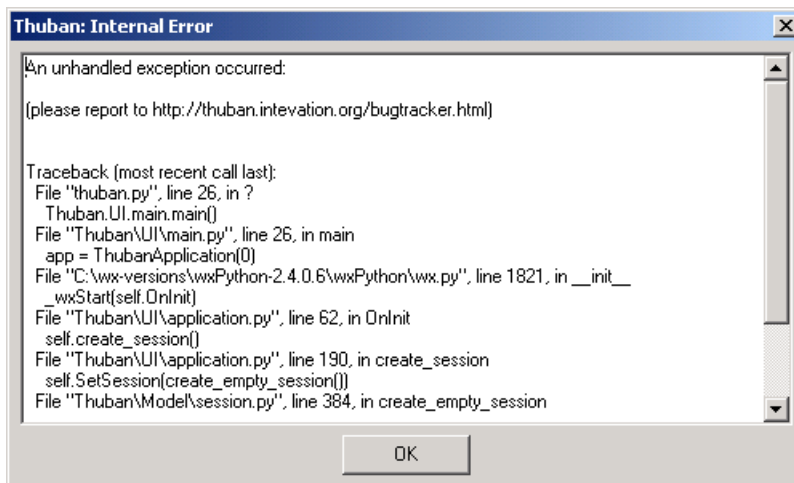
Thuban: Internal Error

An unhandled exception occurred:

(please report to http://thuban.intevation.org/bugtracker.html)

Traceback (most recent call last):
File "thuban.py", line 26, in ?
Thuban.UI.main.main()
File "Thuban\UI\main.py", line 26, in main
app = ThubanApplication(0)
File "C:\wx-versions\wxPython-2.4.0.6\wxPython\wx.py", line 1821, in __init__
_wxStart(self.OnInit)
File "Thuban\UI\application.py", line 62, in OnInit
self.create_session()
File "Thuban\UI\application.py", line 190, in create_session
self.SetSession(create_empty_session())
File "Thuban\Model\session.py", line 384, in create_empty_session

OK